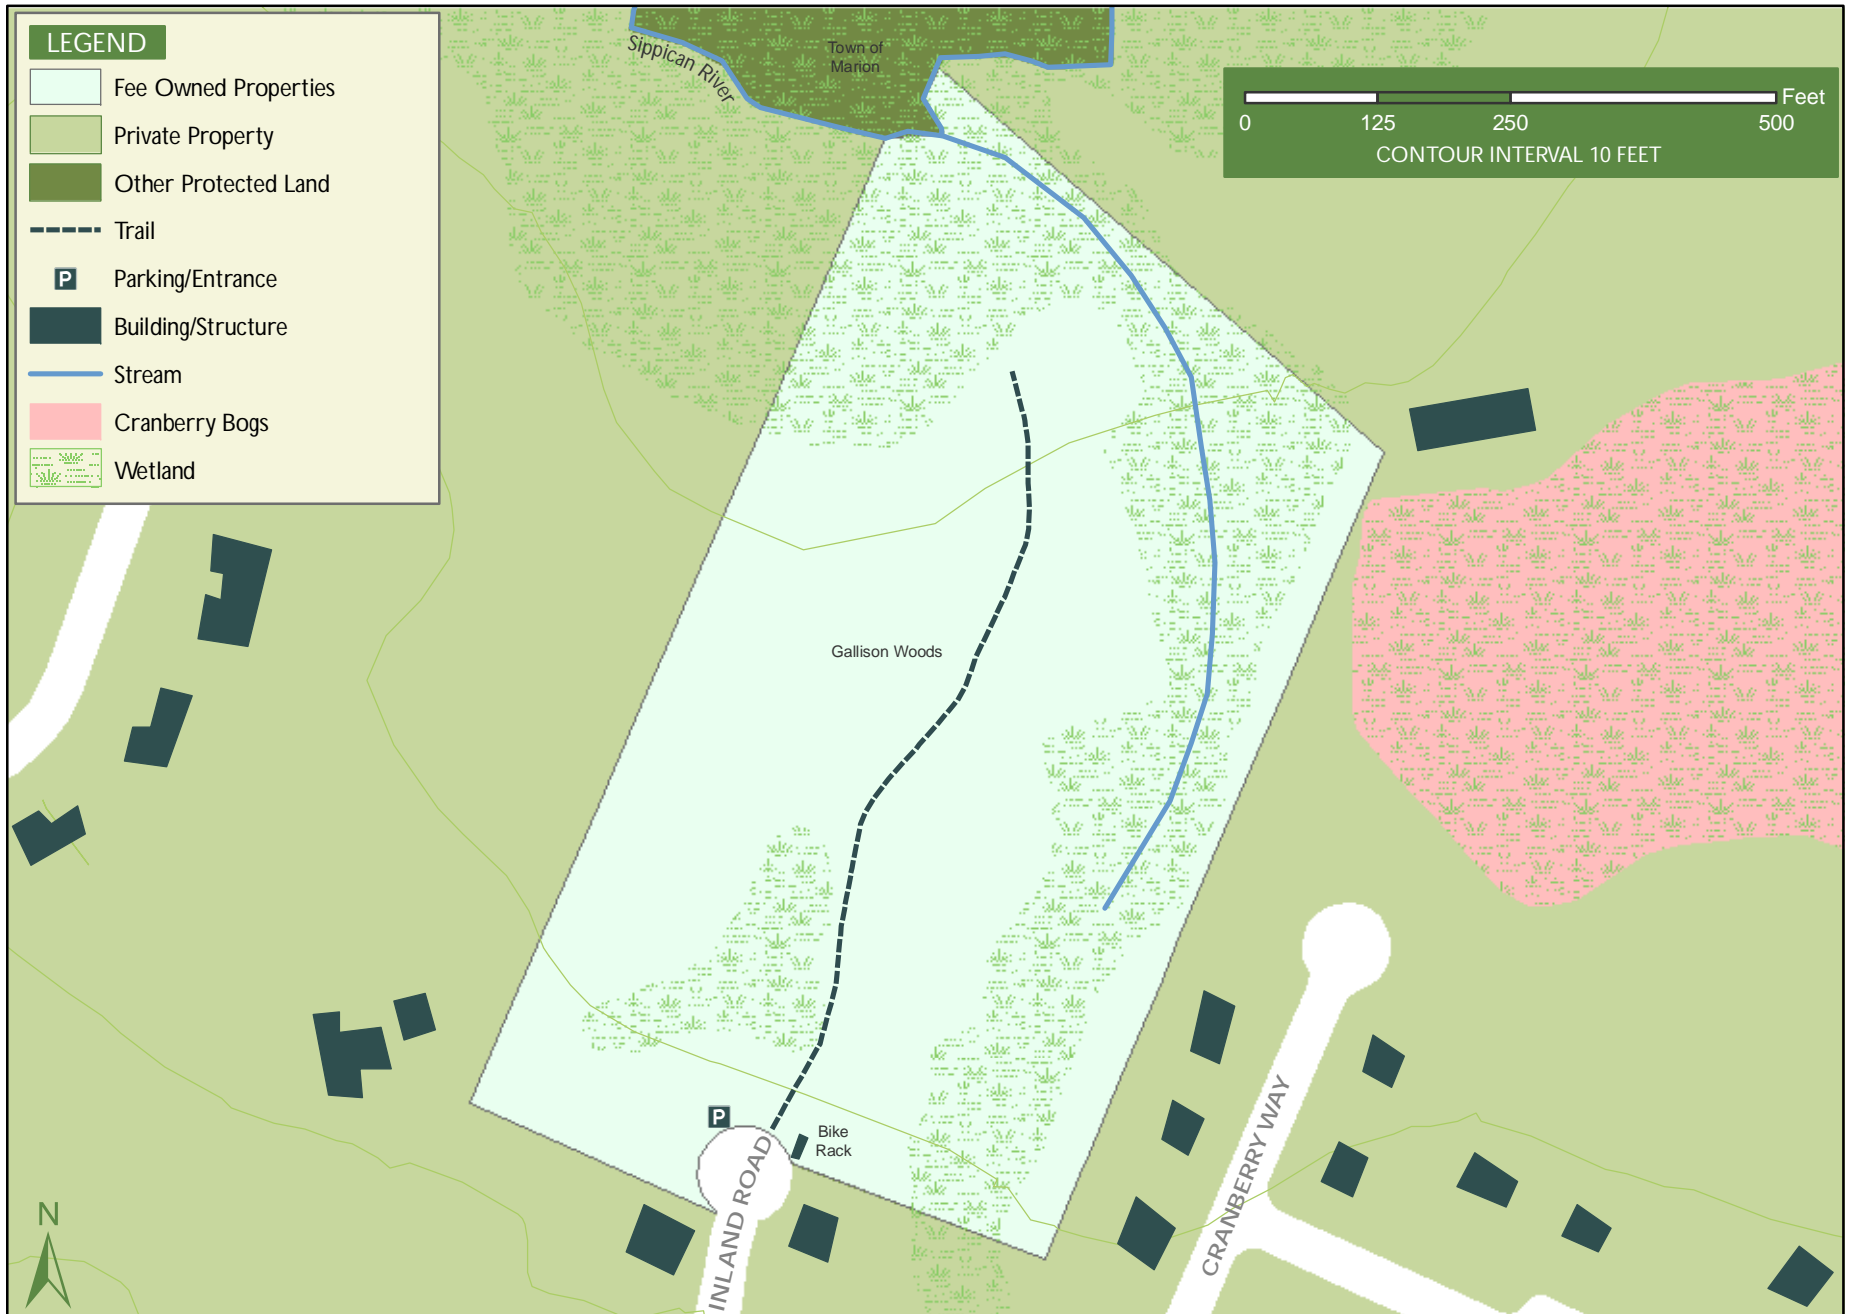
LEGEND

Fee Owned Properties

Private Property

Other Protected Land

Trail

P Parking/Entrance

Building/Structure

Stream

Cranberry Bogs

Wetland

Sippican River

Town of Marion

Feet
0 125 250 500
CONTOUR INTERVAL 10 FEET

Gallison Woods

P

Bike Rack

INLAND ROAD

CRANBERRY WAY

N